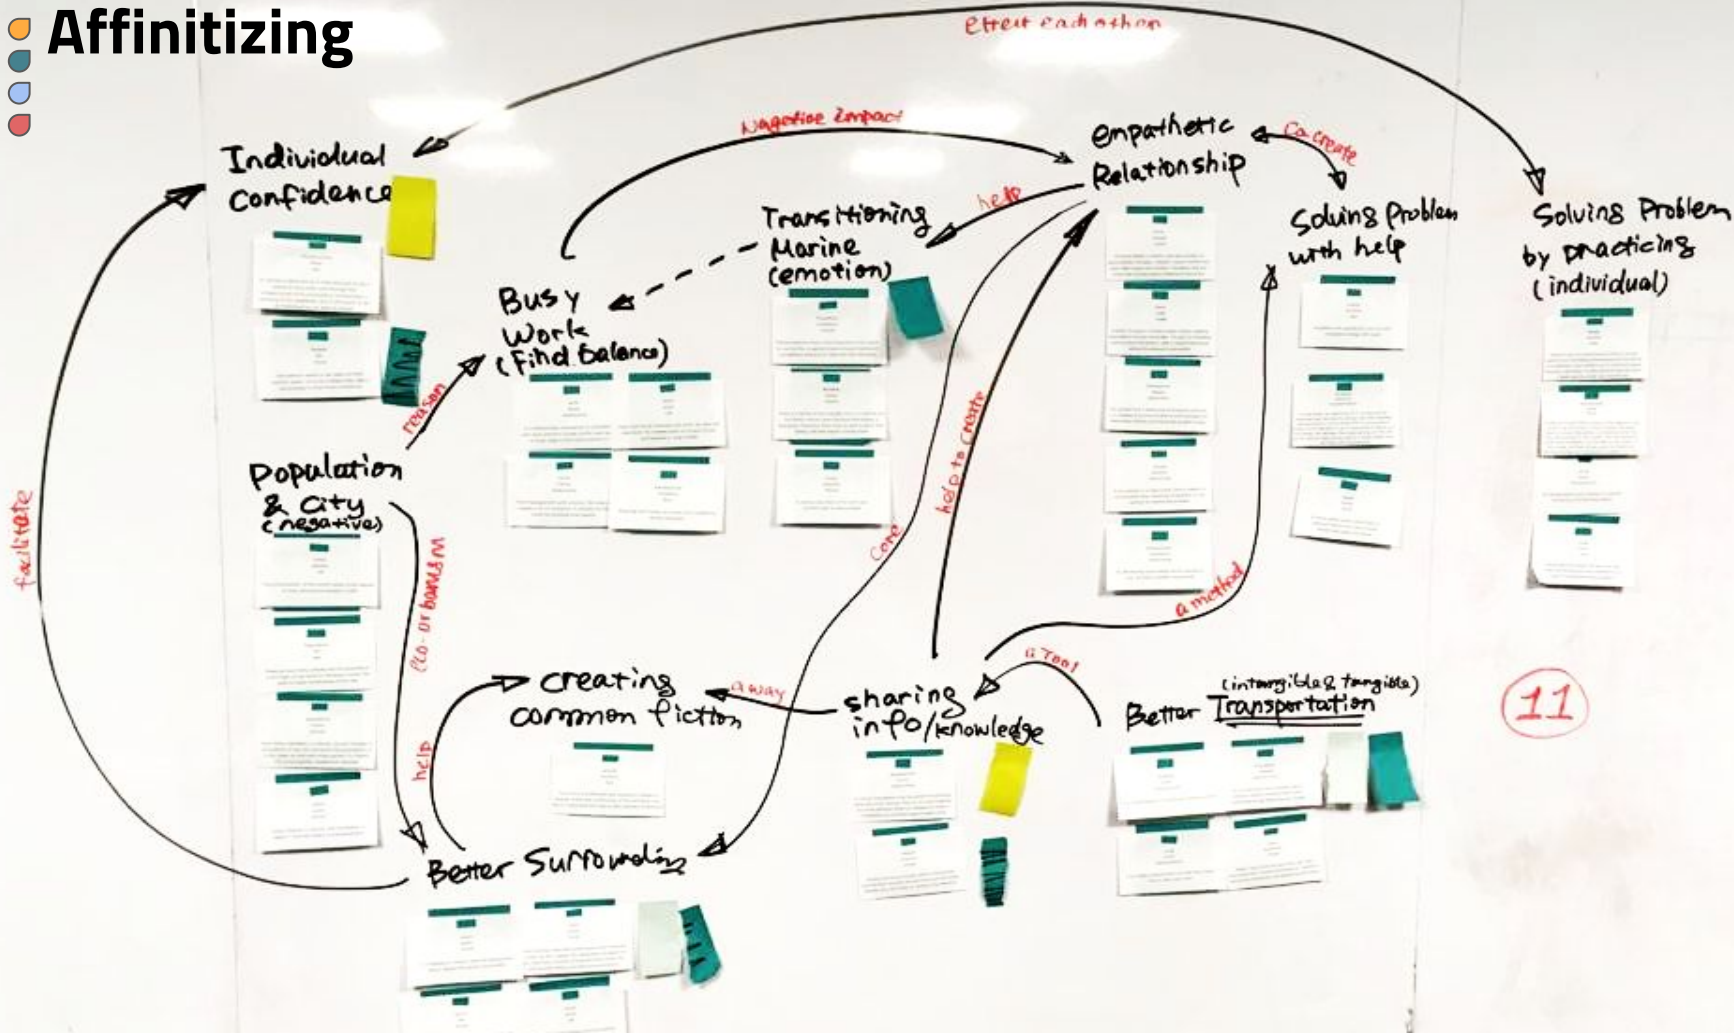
Affinitizing

Effect each other

Individual Confidence

Negative Impact

Empathetic Relationship

Co create

Transitioning Marine (emotion)

help

Solving Problem with help

Solving Problem by practicing (individual)

Busy Work (Find Balance)

reason

Population & City (negative)

facilitate

Co-ordinated

Core

help to create

a method

a tool

Creating common fiction

a way

sharing info/knowledge

(intangible & tangible)

Better Transportation

11

help

Better Surrounding